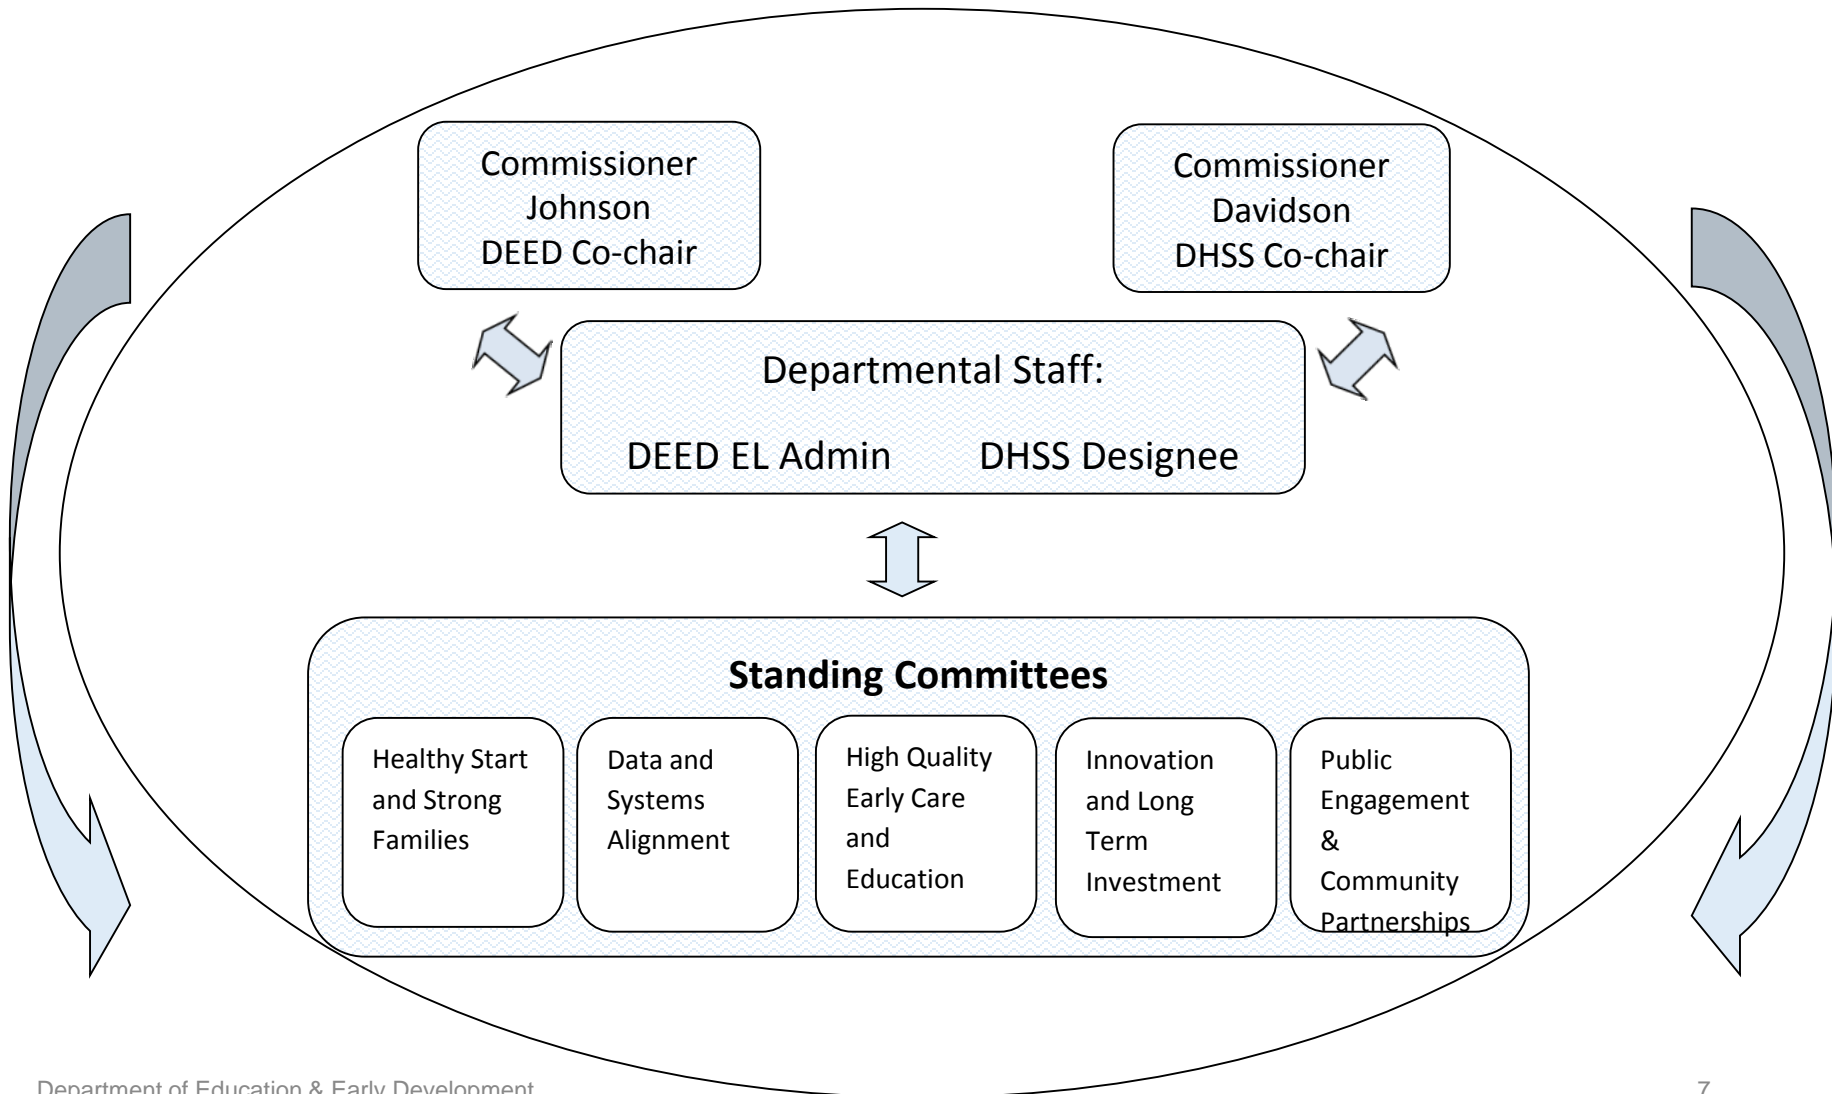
Commissioner Johnson DEED Co-chair

Commissioner Davidson DHSS Co-chair

Departmental Staff:

DEED EL Admin DHSS Designee

**Standing Committees**

Healthy Start and Strong Families

Data and Systems Alignment

High Quality Early Care and Education

Innovation and Long Term Investment

Public Engagement & Community Partnerships

Department of Education & Early Development

7